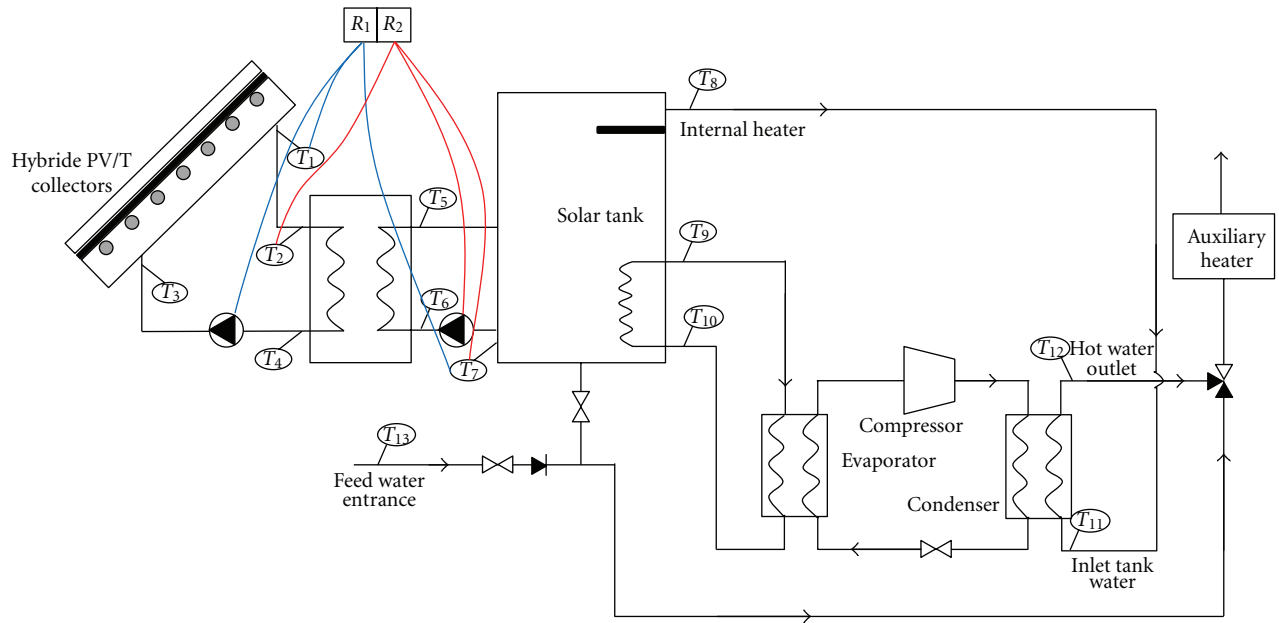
$R_1$ $R_2$

$T_8$

Internal heater

Hybride PV/T collectors

$T_1$

$T_5$

Solar tank

$T_9$

Auxiliary heater

$T_2$

$T_3$

$T_6$

$T_{10}$

$T_4$

$T_7$

$T_{12}$ Hot water outlet

Compressor

$T_{13}$

Feed water entrance

Evaporator

Condenser

$T_{11}$

Inlet tank water